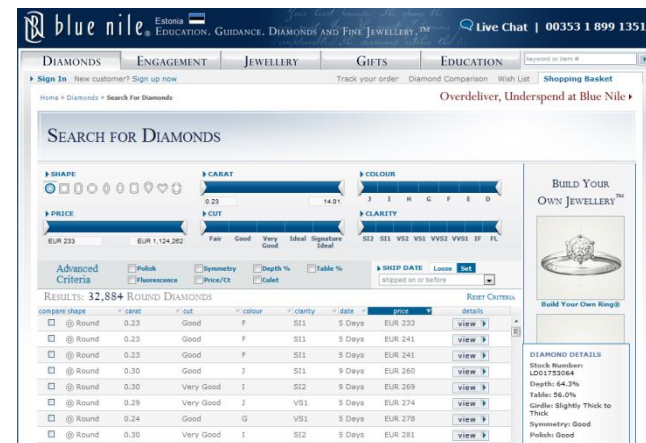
blue nile® Estonia EDUCATION, GUIDANCE, DIAMONDS AND FINE JEWELLERY.™

Live Chat | 00353 1 899 1351

DIAMONDS ENGAGEMENT JEWELLERY GIFTS EDUCATION

keyword or item #

Sign In New customer? Sign up now

Track your order Diamond Comparison Wish List Shopping Basket

Home > Diamonds > Search For Diamonds

Overdeliver, Underspend at Blue Nile ▸

SEARCH FOR DIAMONDS

SHAPE

CARAT

0.23 14.01

COLOUR

J I H G F E D

PRICE

EUR 233 EUR 1,124,262

CUT

Fair Good Very Good Ideal Signature Ideal

CLARITY

SI2 SI1 VS2 VS1 VVS2 VVS1 IF FL

Advanced Criteria

Polish Symmetry Depth % Table %

Fluorescence Price/Ct Culet

SHIP DATE Loose Set

shipped on or before

RESULTS: 32,884 ROUND DIAMONDS

RESET CRITERIA

| compare | shape | carat | cut | colour | clarity | date | price | details |
|---|---|---|---|---|---|---|---|---|
| ☐ | Round | 0.23 | Good | F | SI1 | 5 Days | EUR 233 | view |
| ☐ | Round | 0.23 | Good | F | SI1 | 5 Days | EUR 241 | view |
| ☐ | Round | 0.23 | Good | F | SI1 | 5 Days | EUR 241 | view |
| ☐ | Round | 0.30 | Good | J | SI1 | 9 Days | EUR 260 | view |
| ☐ | Round | 0.30 | Very Good | I | SI2 | 9 Days | EUR 269 | view |
| ☐ | Round | 0.29 | Very Good | J | VS1 | 5 Days | EUR 274 | view |
| ☐ | Round | 0.24 | Good | G | VS1 | 5 Days | EUR 278 | view |
| ☐ | Round | 0.30 | Very Good | I | SI2 | 5 Days | EUR 281 | view |

BUILD YOUR OWN JEWELLERY™

Build Your Own Ring®

DIAMOND DETAILS
Stock Number: LD01753064
Depth: 64.3%
Table: 56.0%
Girdle: Slightly Thick to Thick
Symmetry: Good
Polish: Good